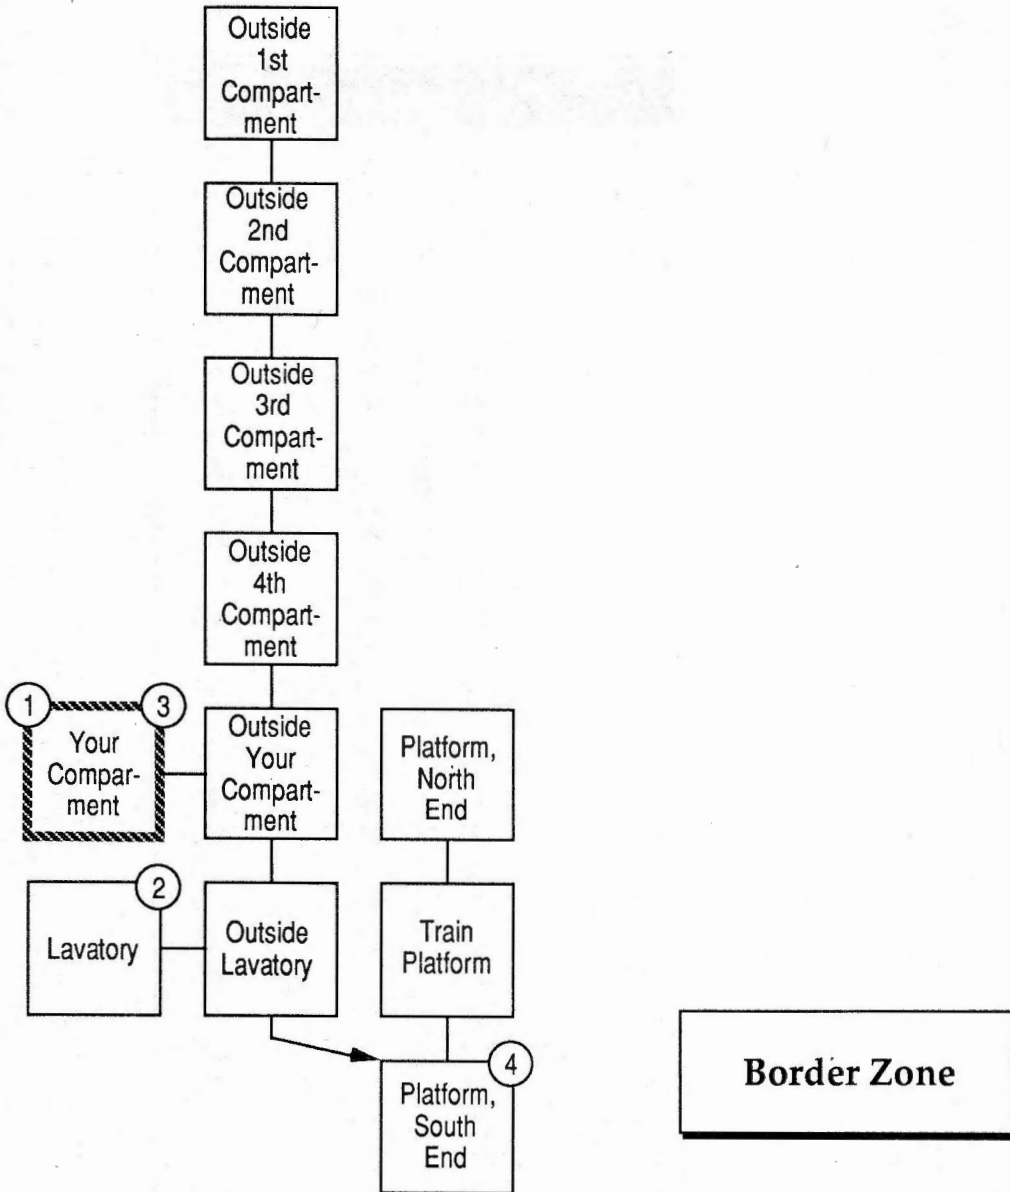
Outside 1st Compartment

Outside 2nd Compartment

Outside 3rd Compartment

Outside 4th Compartment

1

3

Your Compartment

Outside Your Compartment

Platform, North End

2

Lavatory

Outside Lavatory

Train Platform

4

Platform, South End

Border Zone